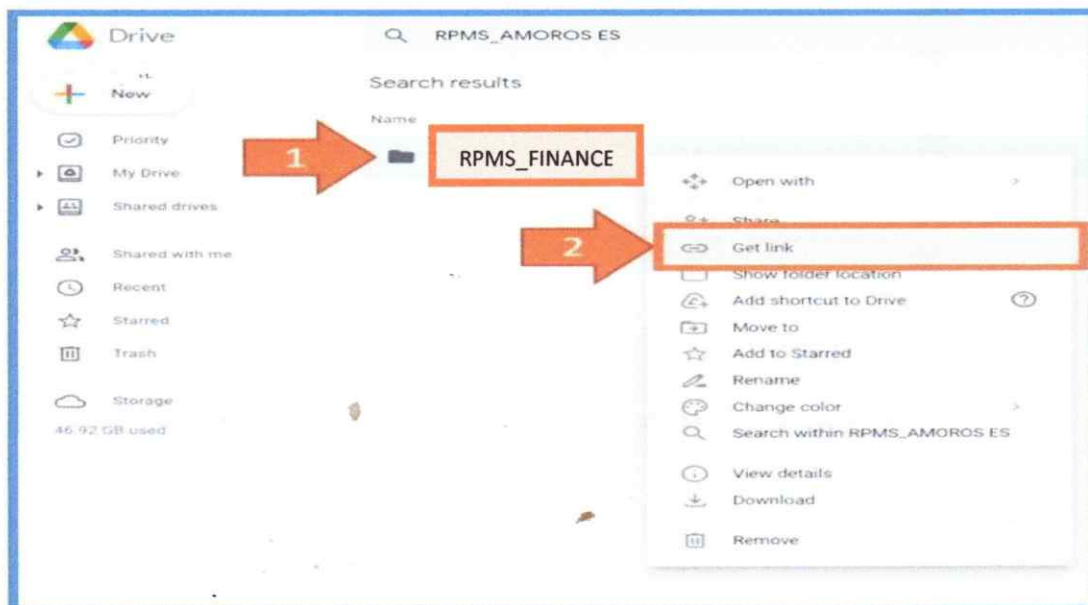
Drive

RPMS_AMOROS ES

New

Priority

My Drive

Shared drives

Shared with me

Recent

Starred

Trash

Storage

46.92 GB used

Search results

Name

1

RPMS_FINANCE

2

Open with

Share

Get link

Show folder location

Add shortcut to Drive

Move to

Add to Starred

Rename

Change color

Search within RPMS_AMOROS ES

View details

Download

Remove